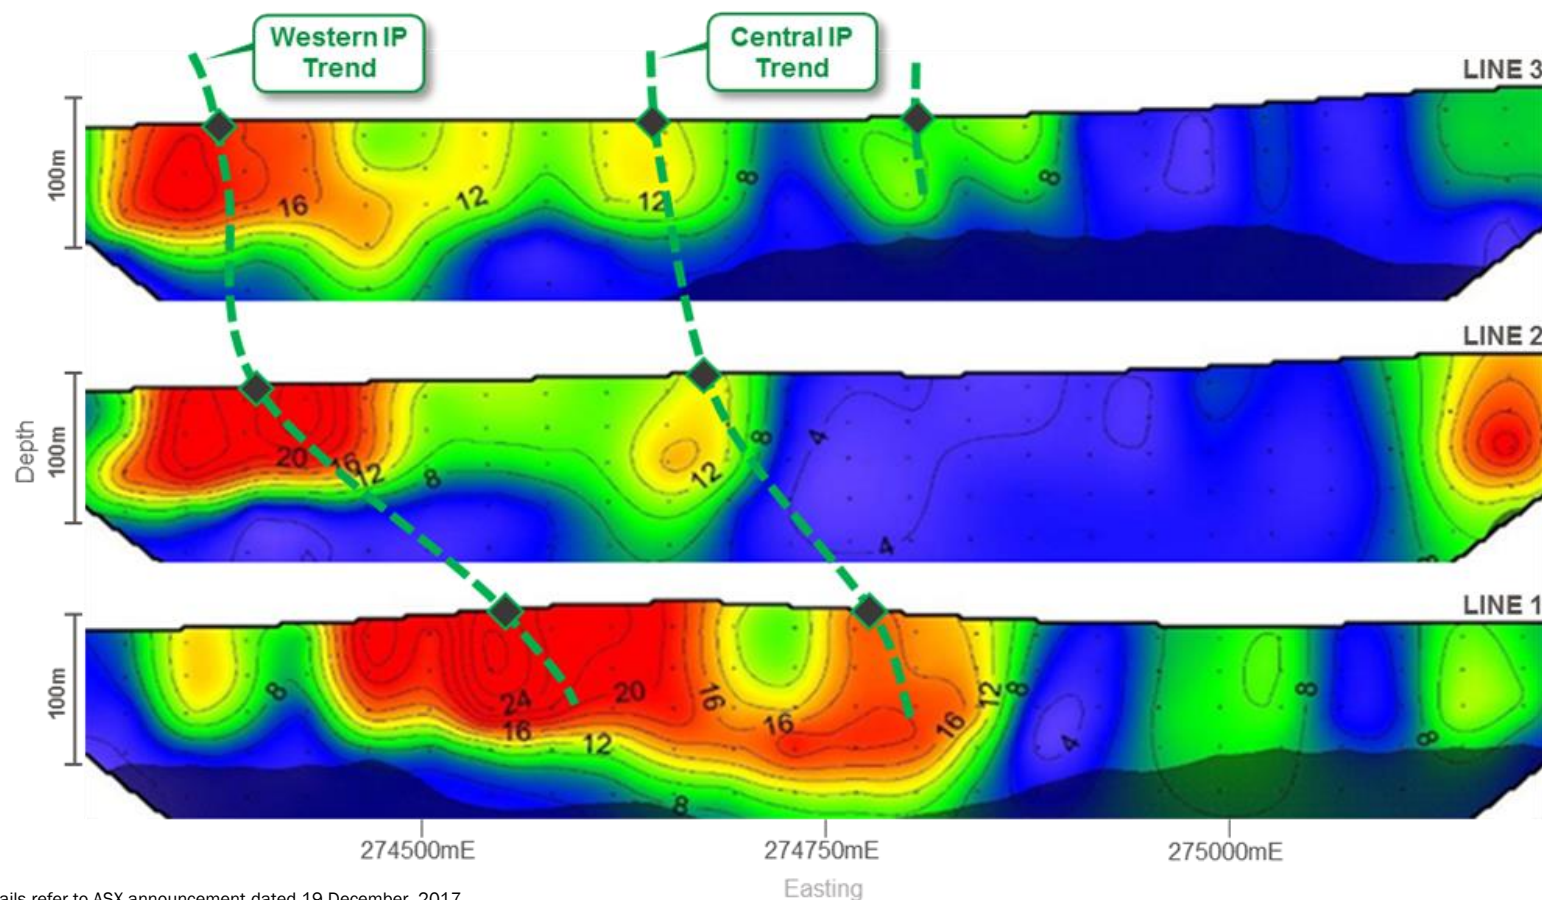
Western IP Trend

Central IP Trend

LINE 3

100m

16

12

12

8

8

LINE 2

Depth

100m

20

16

12

8

12

8

4

4

LINE 1

100m

8

24

16

20

12

16

16

16

12

8

8

4

8

8

274500mE

274750mE

275000mE

Easting

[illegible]ails refer to ASX announcement dated 19 December, 2017